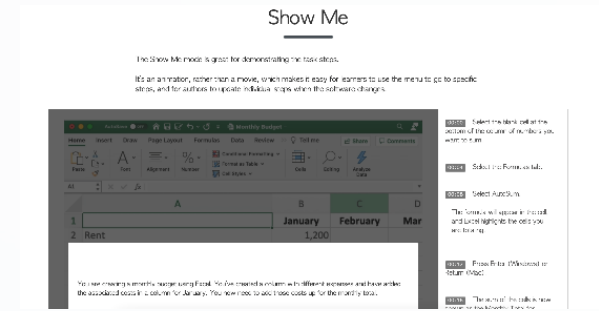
Show Me

The Show Me mode is great for demonstrating the task steps.

It's an animation, rather than a movie, which makes it easy for learners to use the menu to go to specific steps, and for authors to update individual steps when the software changes.

AutoSave Home Insert Draw Page Layout Formulas Data Review View Tell me Share Comments
Monthly Budget
Paste Font Alignment Number Conditional Formatting Format as Table Cell Styles Cells Editing Analyze Data
A1

| | A | B | C | D |
|---|---|---|---|---|
| 1 | | January | February | Ma |
| 2 | Rent | 1,200 | | |

You are creating a monthly budget using Excel. You've created a column with different expenses and have added the associated costs in a column for January. You now need to add these costs up for the monthly total.

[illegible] Select the blank cell at the bottom of the column of numbers you want to sum.

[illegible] Select the Formulas tab.

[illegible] Select AutoSum.

The formula will appear in the cell and Excel highlights the cells you are totaling.

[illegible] Press Enter (Windows) or Return (Mac).

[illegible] The sum of the cells is now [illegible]